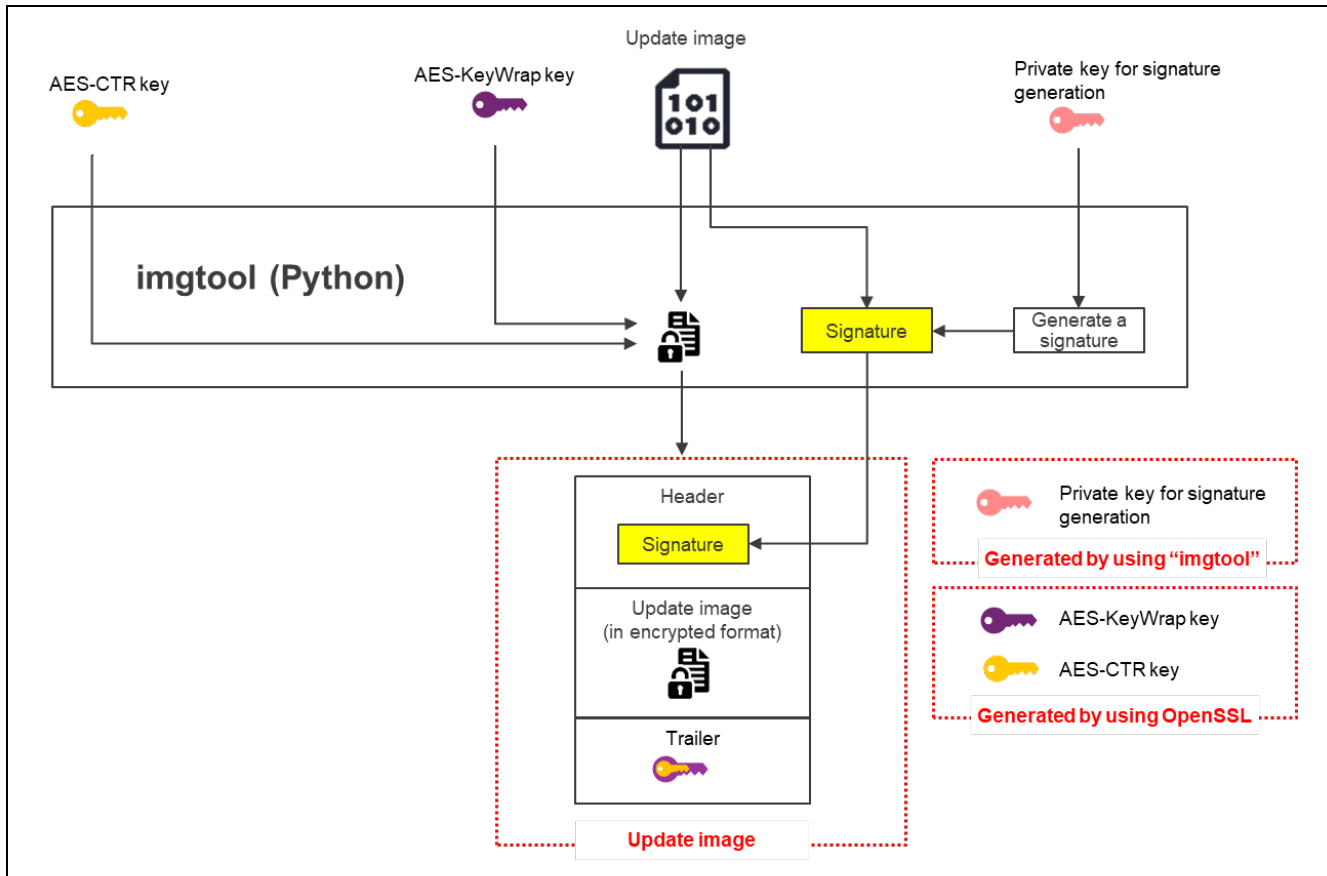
AES-CTR key

AES-KeyWrap key

Update image

101
010

Private key for signature generation

imgtool (Python)

Signature

Generate a signature

Header

Signature

Update image
(in encrypted format)

Trailer

Update image

Private key for signature generation

Generated by using "imgtool"

AES-KeyWrap key

AES-CTR key

Generated by using OpenSSL